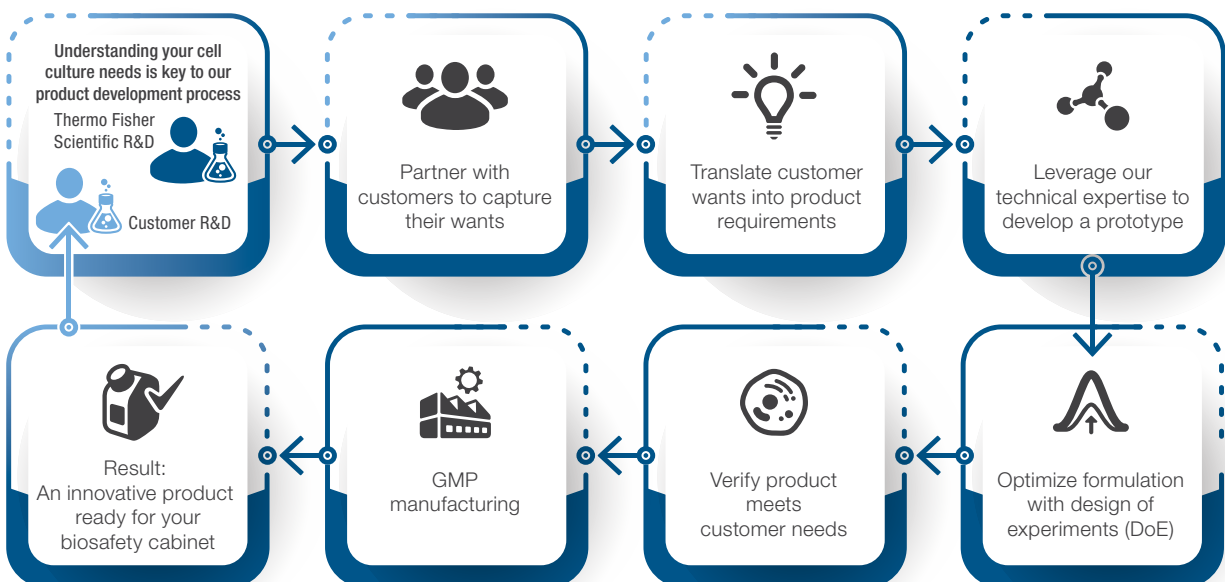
Understanding your cell culture needs is key to our product development process

Thermo Fisher Scientific R&D

Customer R&D

Partner with customers to capture their wants

Translate customer wants into product requirements

Leverage our technical expertise to develop a prototype

Optimize formulation with design of experiments (DoE)

Verify product meets customer needs

GMP manufacturing

Result: An innovative product ready for your biosafety cabinet